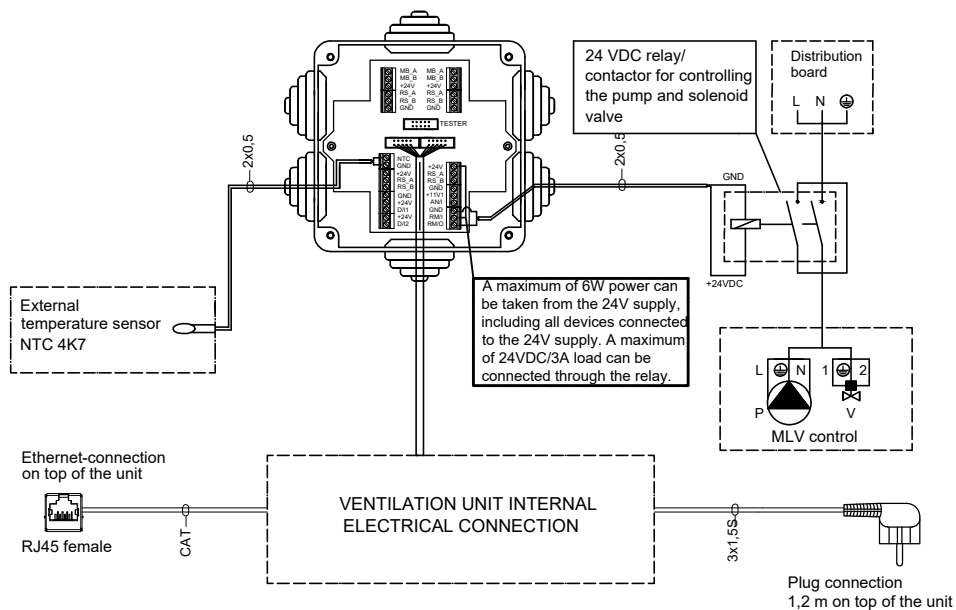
24 VDC relay/ contactor for controlling the pump and solenoid valve

Distribution board

L N ⊕

MB_A
MB_B
+24V
RS_A
RS_B
GND

MB_A
MB_B
+24V
RS_A
RS_B
GND

TESTER

NTC
GND
+24V
RS_A
RS_B
GND
+24V
DI/1
+24V
DI/2

+24V
RS_A
RS_B
GND
+11V1
ANI
GND
RM/I
RM/O

2x0,5

2x0,5

GND

+24VDC

External temperature sensor NTC 4K7

A maximum of 6W power can be taken from the 24V supply, including all devices connected to the 24V supply. A maximum of 24VDC/3A load can be connected through the relay.

L N

1 2

P

V

MLV control

Ethernet-connection on top of the unit

RJ45 female

CAT

VENTILATION UNIT INTERNAL ELECTRICAL CONNECTION

3x1,5S

Plug connection 1,2 m on top of the unit